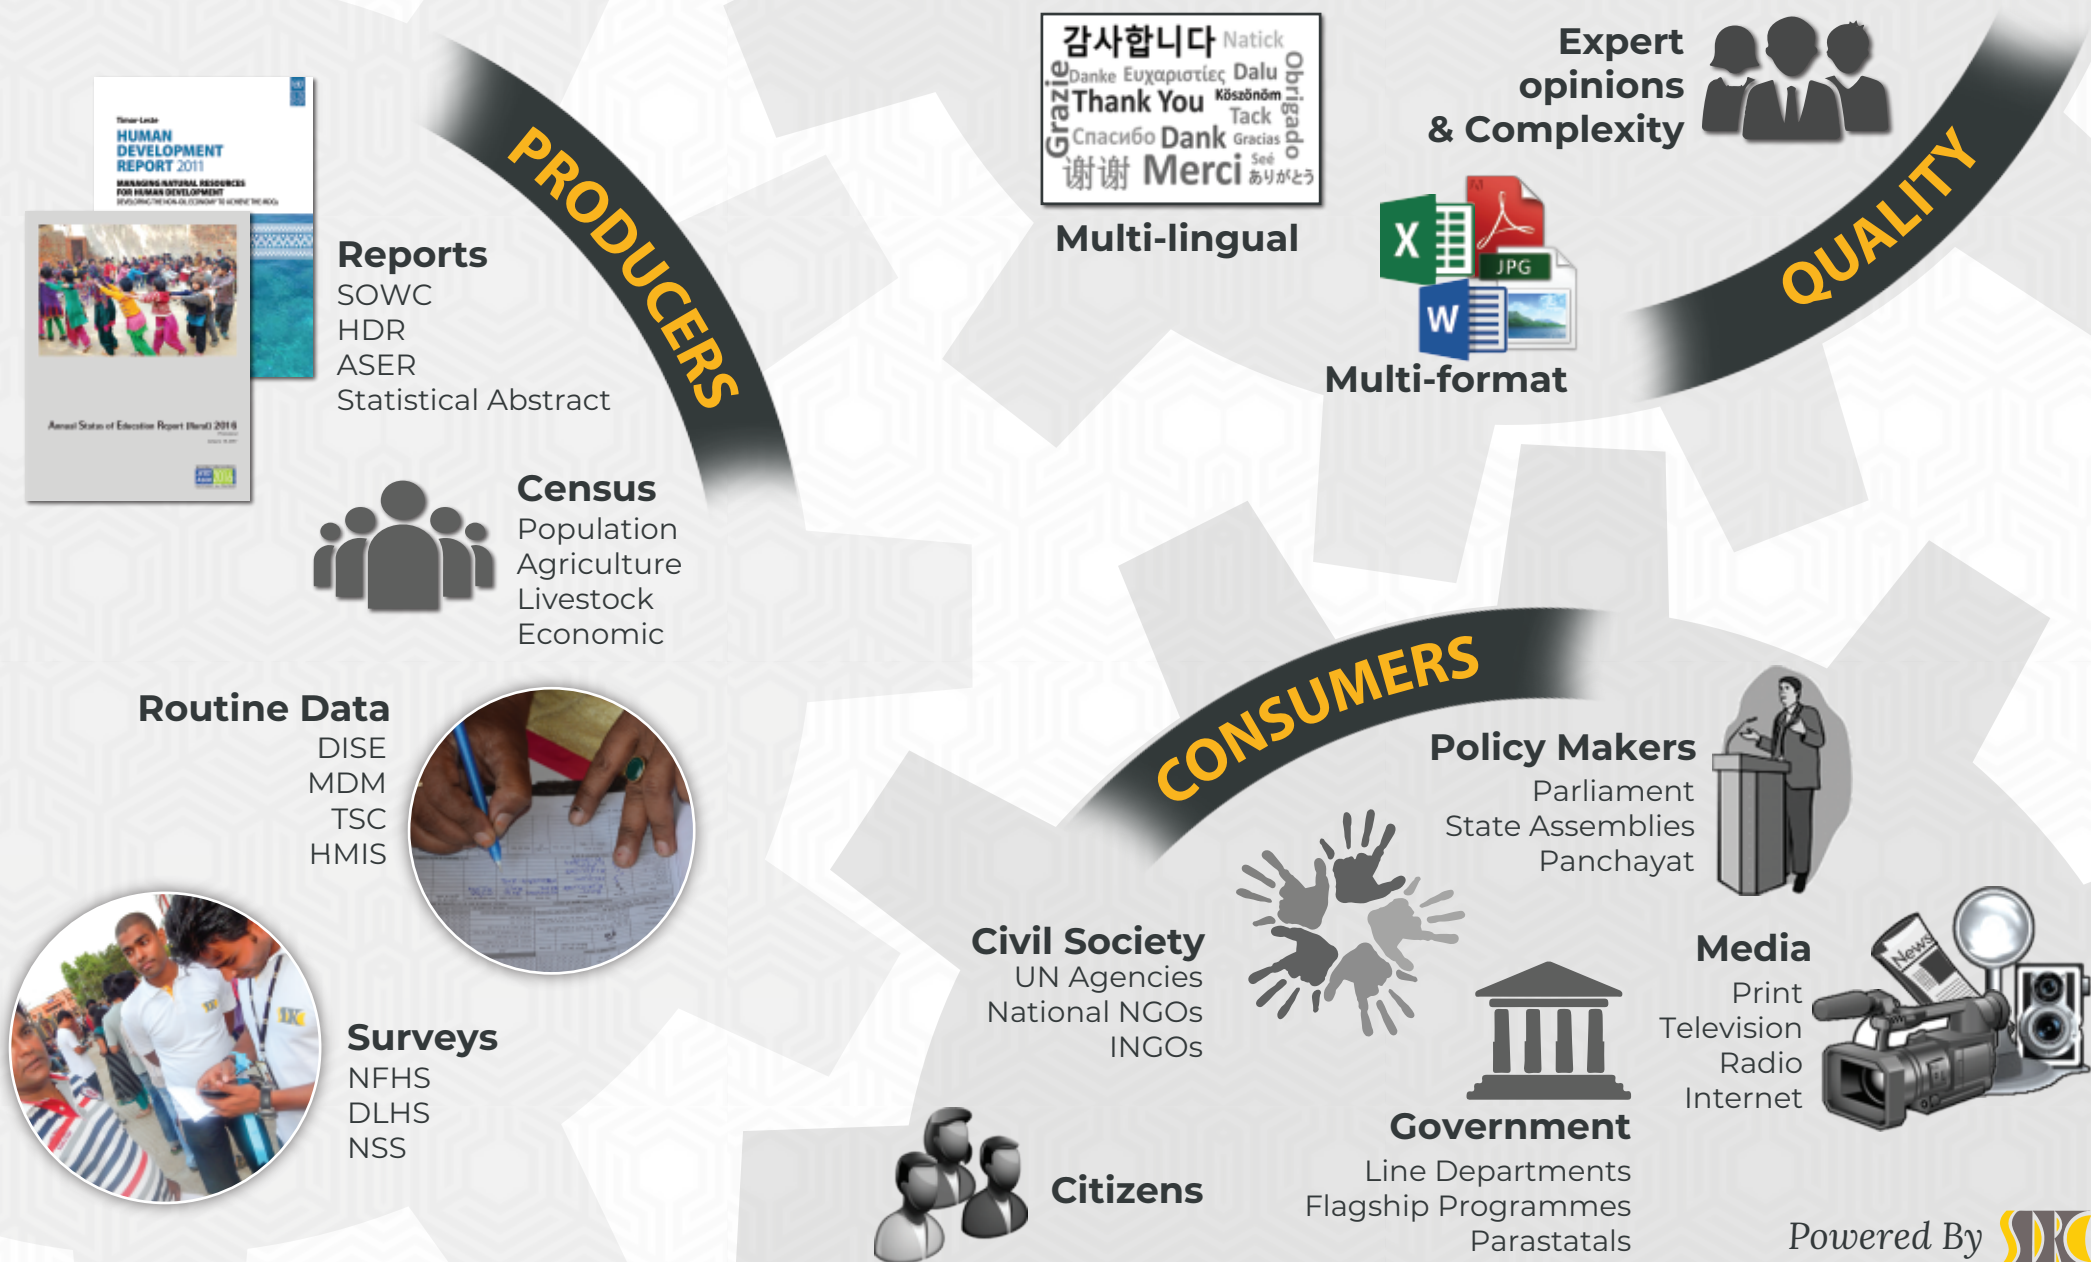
Timor-Leste
HUMAN DEVELOPMENT REPORT 2011
MANAGING NATURAL RESOURCES FOR HUMAN DEVELOPMENT

Annual Status of Education Report (Rural) 2016

PRODUCERS

Reports
SOWC
HDR
ASER
Statistical Abstract

Census
Population
Agriculture
Livestock
Economic

Routine Data
DISE
MDM
TSC
HMIS

Surveys
NFHS
DLHS
NSS

감사합니다 Natick Danke Ευχαριστίες Dalu Thank You Köszönöm Tack Grazie Obrigado Спасибо Dank Gracias 谢谢 Merci ありがとう

Multi-lingual

JPG

Multi-format

Expert opinions & Complexity

QUALITY

CONSUMERS

Policy Makers
Parliament
State Assemblies
Panchayat

Civil Society
UN Agencies
National NGOs
INGOs

Media
Print
Television
Radio
Internet

Government
Line Departments
Flagship Programmes
Parastatals

Citizens

Powered By